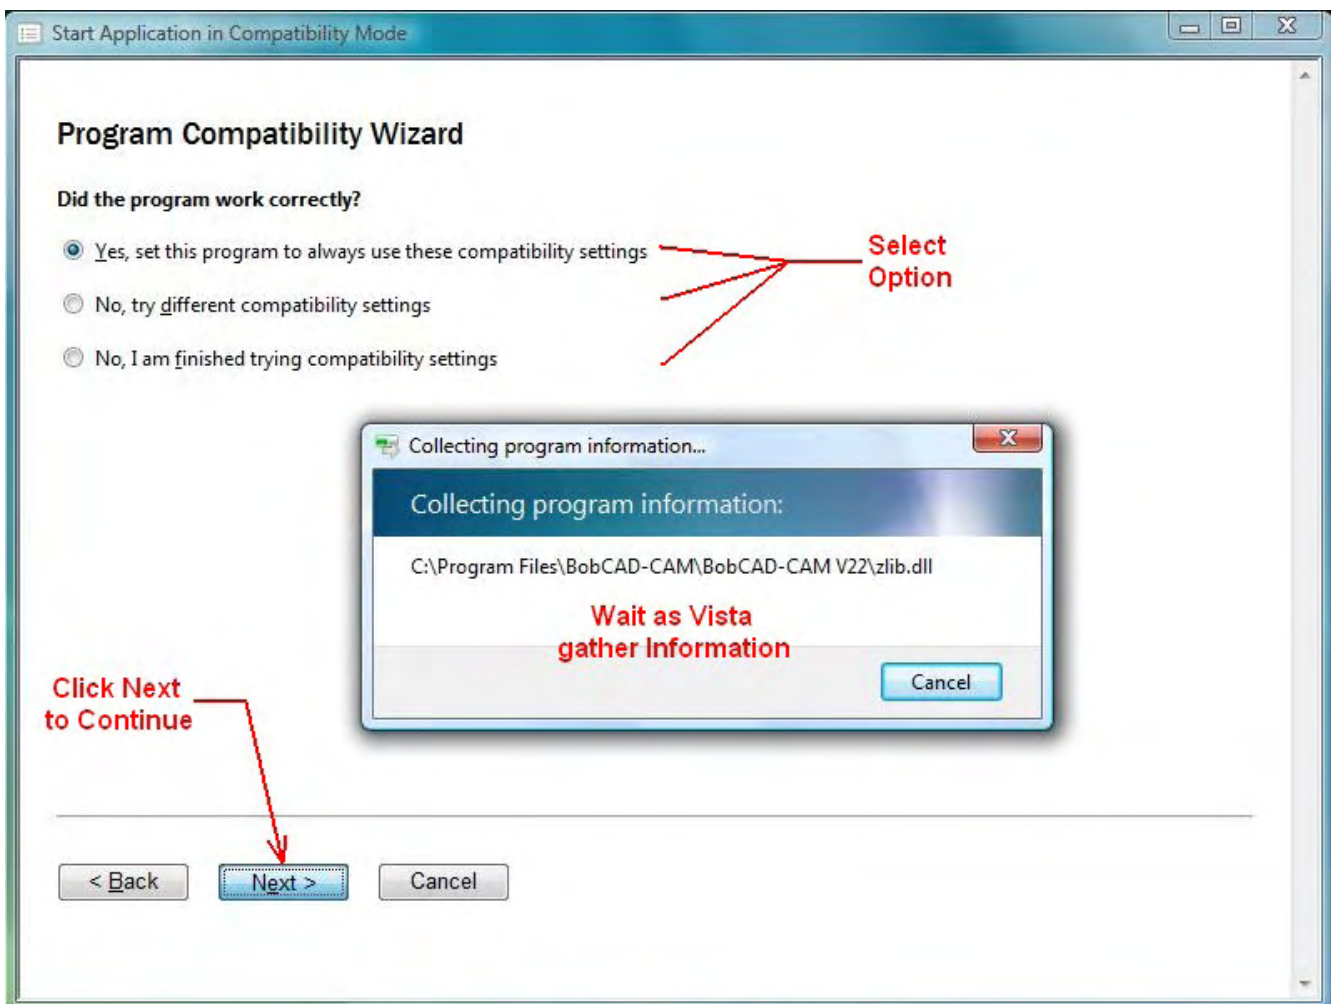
Start Application in Compatibility Mode

Program Compatibility Wizard

Did the program work correctly?

Yes, set this program to always use these compatibility settings

No, try different compatibility settings

No, I am finished trying compatibility settings

Select Option

Collecting program information...

Collecting program information:

C:\Program Files\BobCAD-CAM\BobCAD-CAM V22\zlib.dll

Wait as Vista gather Information

Cancel

Click Next to Continue

< Back

Next >

Cancel